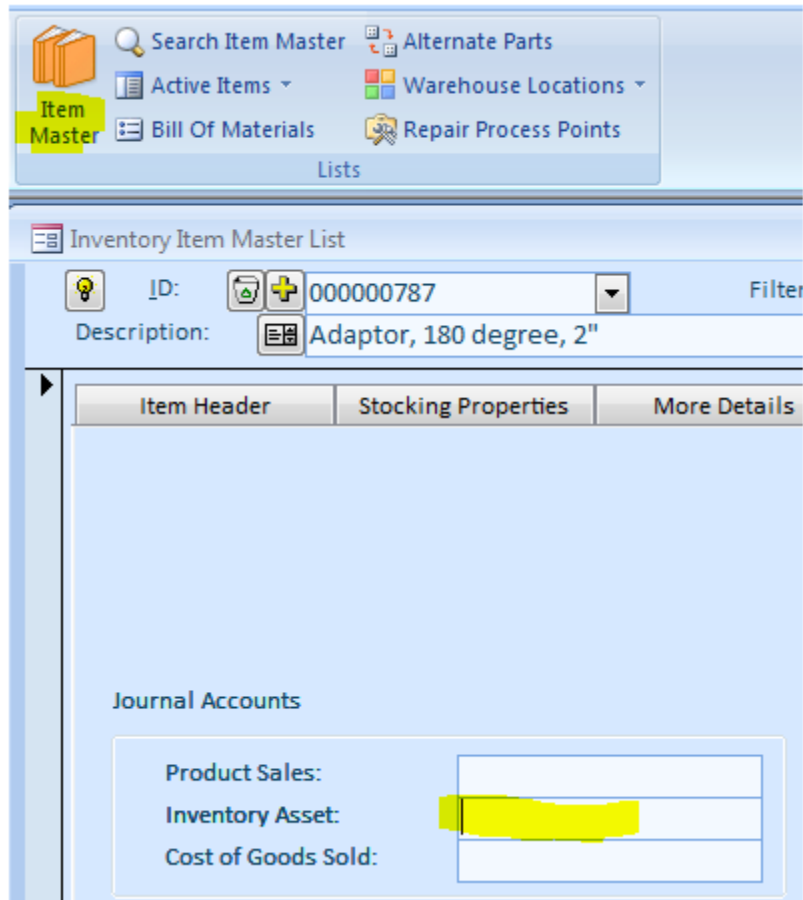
Item Master

Search Item Master

Active Items

Bill Of Materials

Alternate Parts

Warehouse Locations

Repair Process Points

Lists

Inventory Item Master List

ID: 000000787

Filter

Description: Adaptor, 180 degree, 2"

| Item Header | Stocking Properties | More Details |
|---|---|---|

Journal Accounts

Product Sales:

Inventory Asset:

Cost of Goods Sold: